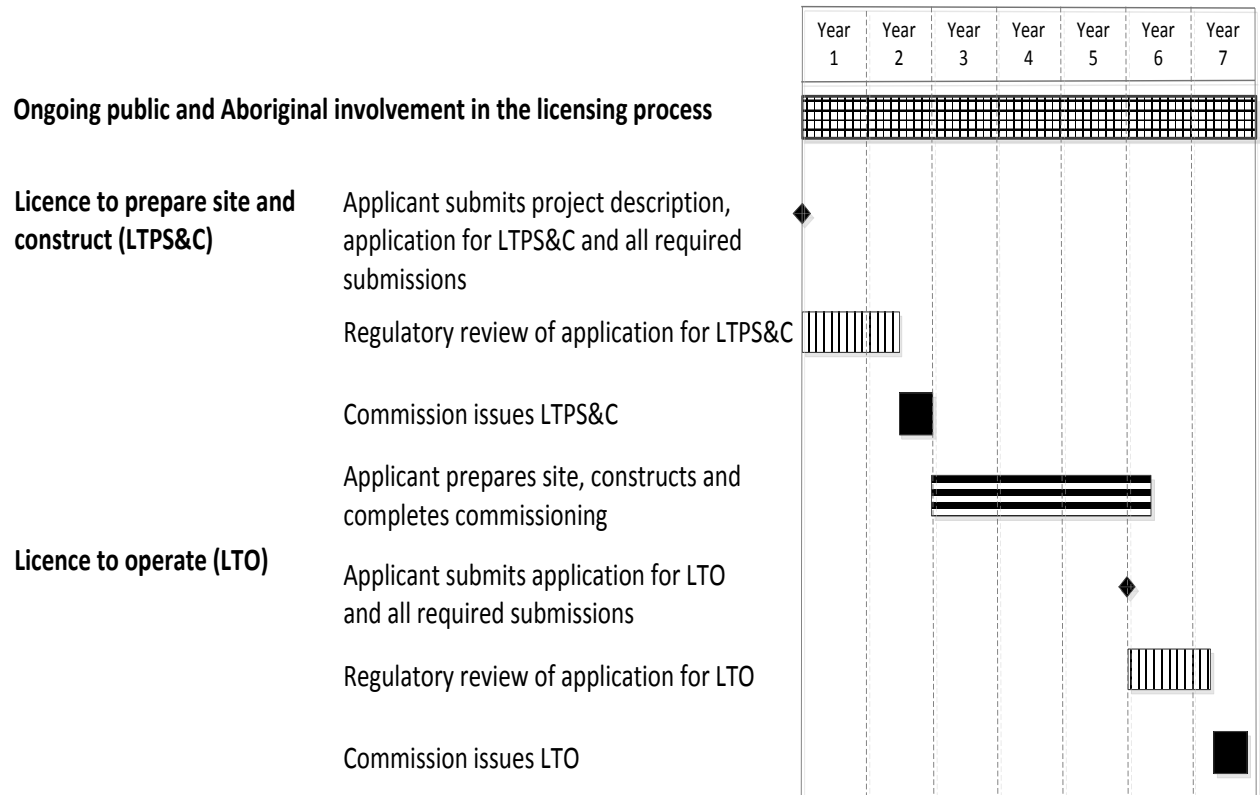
Year 1 | Year 2 | Year 3 | Year 4 | Year 5 | Year 6 | Year 7

**Ongoing public and Aboriginal involvement in the licensing process**

**Licence to prepare site and construct (LTPS&C)**

Applicant submits project description, application for LTPS&C and all required submissions

Regulatory review of application for LTPS&C

Commission issues LTPS&C

Applicant prepares site, constructs and completes commissioning

**Licence to operate (LTO)**

Applicant submits application for LTO and all required submissions

Regulatory review of application for LTO

Commission issues LTO